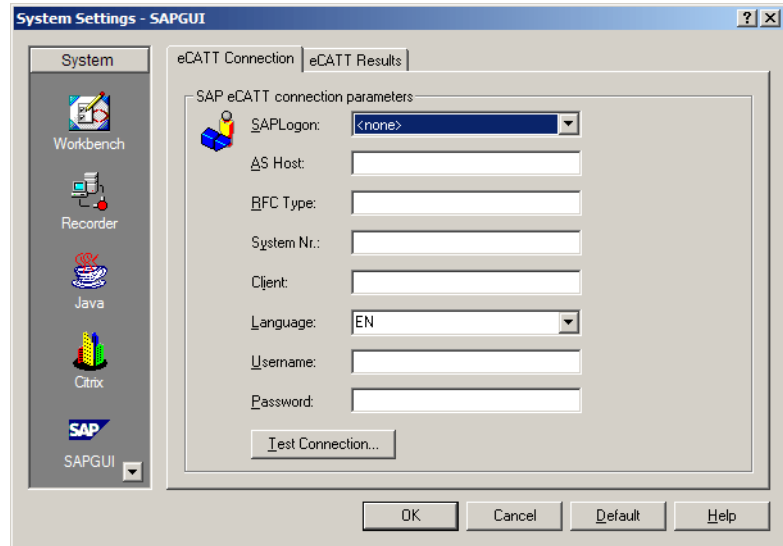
System Settings - SAPGUI

?
X

System

Workbench

Recorder

Java

Citrix

SAP

SAPGUI

eCATT Connection
eCATT Results

SAP eCATT connection parameters

SAPLogon: <none>

AS Host:

RFC Type:

System Nr.:

Client:

Language: EN

Username:

Password:

Test Connection...

OK
Cancel
Default
Help